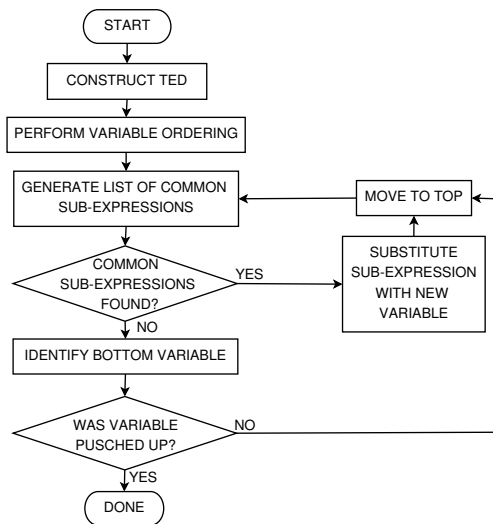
START

CONSTRUCT TED

PERFORM VARIABLE ORDERING

GENERATE LIST OF COMMON SUB-EXPRESSIONS

MOVE TO TOP

SUBSTITUTE SUB-EXPRESSION WITH NEW VARIABLE

COMMON SUB-EXPRESSIONS FOUND?

YES

NO

IDENTIFY BOTTOM VARIABLE

WAS VARIABLE PUSCHED UP?

NO

YES

DONE